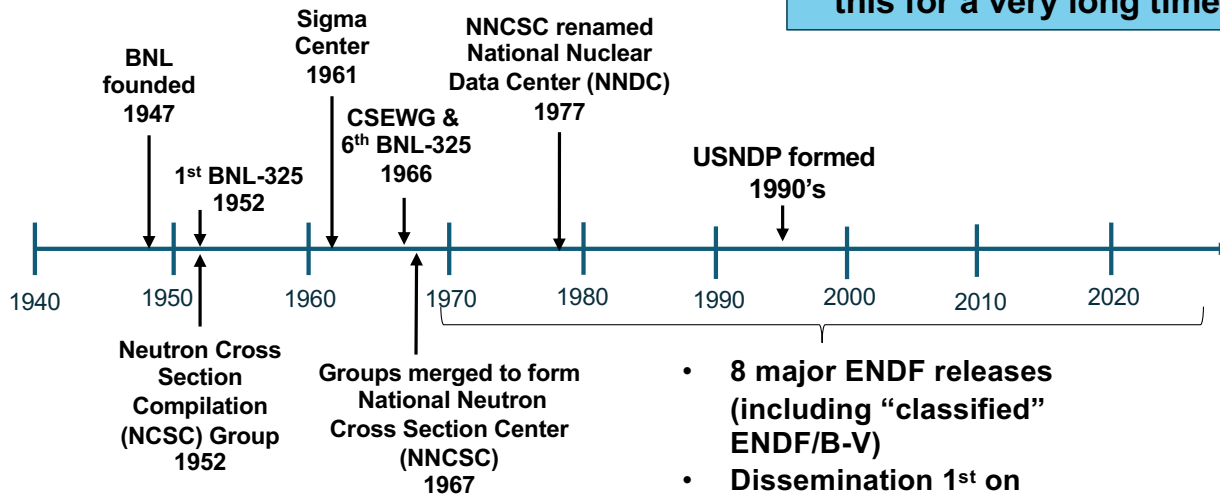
this for a very long time

BNL founded 1947

Sigma Center 1961

$1^{st}$ BNL-325 1952

CSEWG & $6^{th}$ BNL-325 1966

NNCSC renamed National Nuclear Data Center (NNDC) 1977

USNDP formed 1990's

1940 1950 1960 1970 1980 1990 2000 2010 2020

Neutron Cross Section Compilation (NCSC) Group 1952

Groups merged to form National Neutron Cross Section Center (NNCSC) 1967

• 8 major ENDF releases (including "classified" ENDF/B-V)
• Dissemination $1^{st}$ on